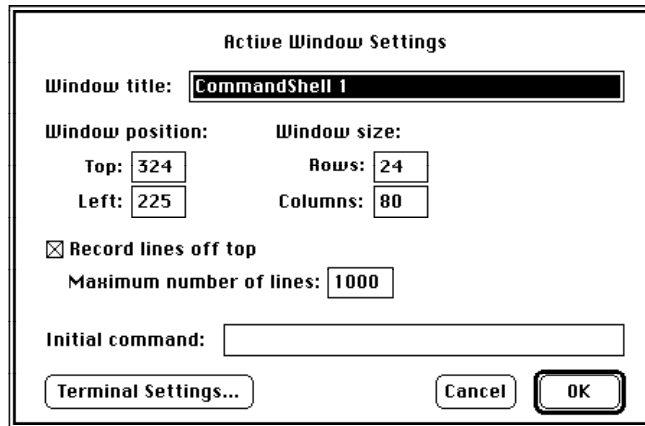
Active Window Settings

Window title: CommandShell 1

Window position:

Top: 324

Left: 225

Window size:

Rows: 24

Columns: 80

☒ Record lines off top

Maximum number of lines: 1000

Initial command:

Terminal Settings...

Cancel

OK